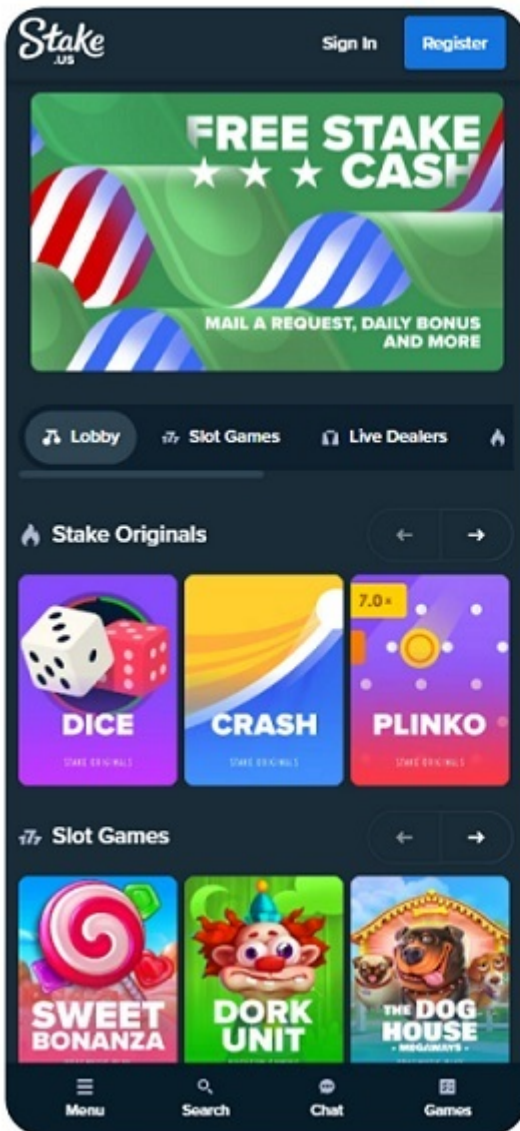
Stake
.US

Sign In

Register

FREE STAKE
★ ★ ★ CASH

MAIL A REQUEST, DAILY BONUS AND MORE

Lobby

Slot Games

Live Dealers

Stake Originals

←

→

DICE
STAKE ORIGINALS

CRASH
STAKE ORIGINALS

7.0×

PLINKO
STAKE ORIGINALS

Slot Games

←

→

SWEET BONANZA

DORK UNIT

THE DOG HOUSE
MEGAWAYS

Menu

Search

Chat

Games